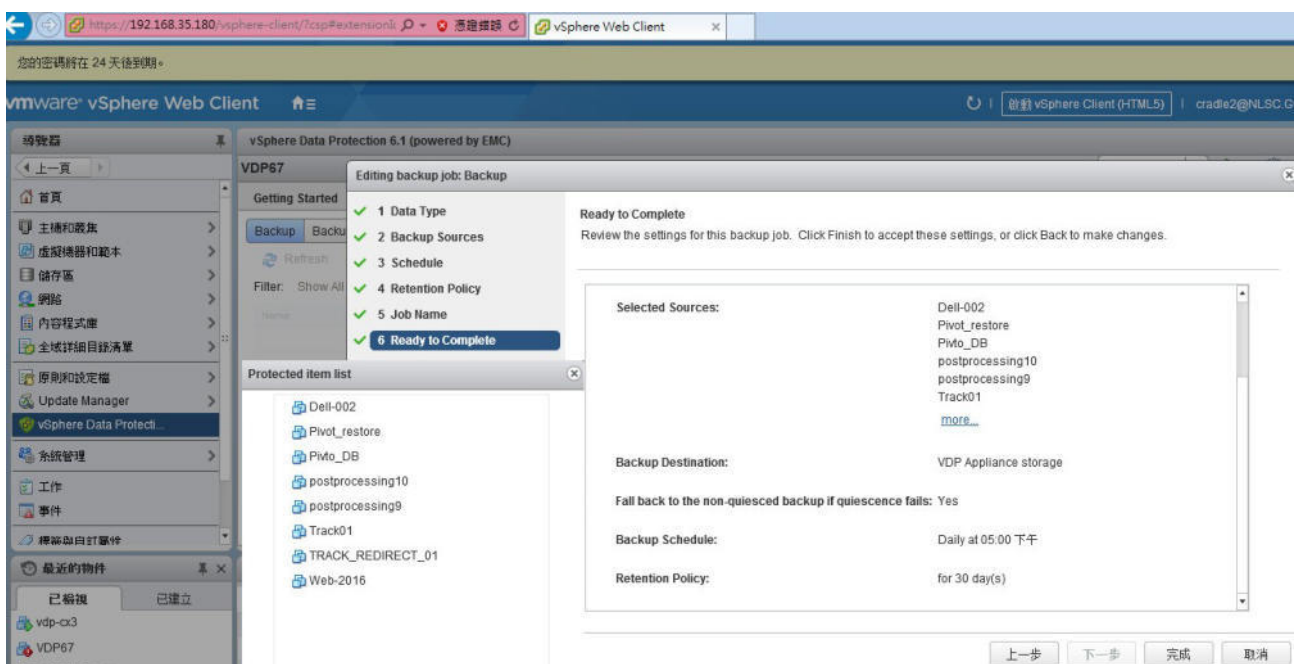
https://192.168.35.180/vsphere-client/?csp#extensionl 憑證錯誤 vSphere Web Client ×

您的密碼將在 24 天後到期。

vmware vSphere Web Client

啟動 vSphere Client (HTML5) | cradle2@NLSC.G

導覽器

vSphere Data Protection 6.1 (powered by EMC)

上一頁

VDP67

首頁

Getting Started

主機和叢集

虛擬機器和範本

儲存區

網路

內容程式庫

全域詳細目錄清單

原則和設定檔

Update Manager

vSphere Data Protecti...

系統管理

工作

事件

標籤與自訂屬性

最近的物件

已檢視 已建立

vdp-cx3

VDP67

Backup Backu

Refresh

Filter: Show All

Name

Editing backup job: Backup

1 Data Type

2 Backup Sources

3 Schedule

4 Retention Policy

5 Job Name

6 Ready to Complete

Protected item list

Dell-002

Pivot_restore

Pivto_DB

postprocessing10

postprocessing9

Track01

TRACK_REDIRECT_01

Web-2016

Ready to Complete

Review the settings for this backup job. Click Finish to accept these settings, or click Back to make changes.

Selected Sources: Dell-002 Pivot_restore Pivto_DB postprocessing10 postprocessing9 Track01 more...

Backup Destination: VDP Appliance storage

Fall back to the non-quiesced backup if quiescence fails: Yes

Backup Schedule: Daily at 05:00 下午

Retention Policy: for 30 day(s)

上一步 下一步 完成 取消